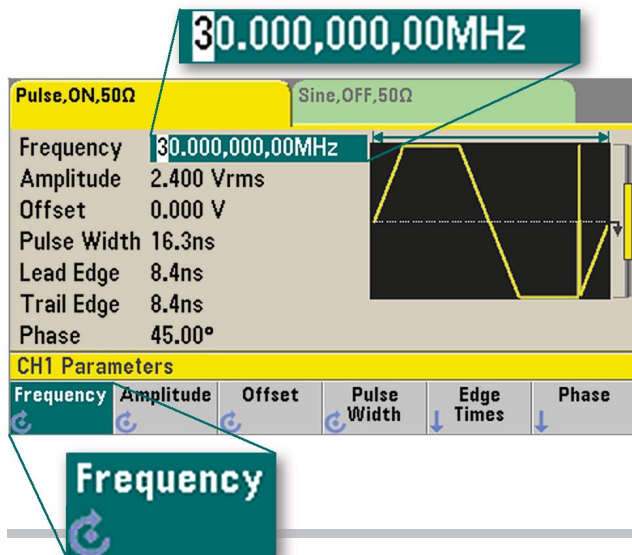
30.000,000,00MHz

Pulse,ON,50Ω

Sine,OFF,50Ω

Frequency 30.000,000,00MHz
Amplitude 2.400 Vrms
Offset 0.000 V
Pulse Width 16.3ns
Lead Edge 8.4ns
Trail Edge 8.4ns
Phase 45.00°

CH1 Parameters

| Frequency | Amplitude | Offset | Pulse Width | Edge Times | Phase |
|---|---|---|---|---|---|

Frequency